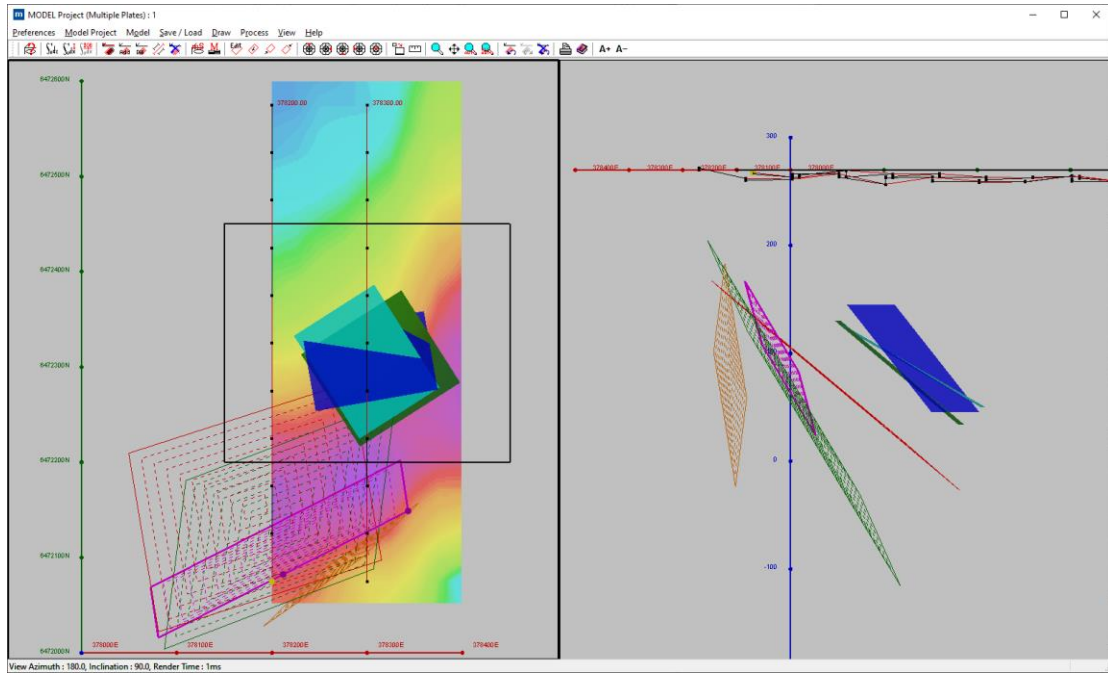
MODEL Project (Multiple Plates) : 1

Preferences Model Project Model Save / Load Draw Process View Help

A+ A-

6472600N
6472500N
6472400N
6472300N
6472200N
6472100N
6472000N

378200.00
378300.00

378000E
378100E
378200E
378300E
378400E

300
200
100
0
-100

378400E
378300E
378200E
378100E
378000E

View Azimuth : 180.0, Inclination : 90.0, Render Time : 1ms